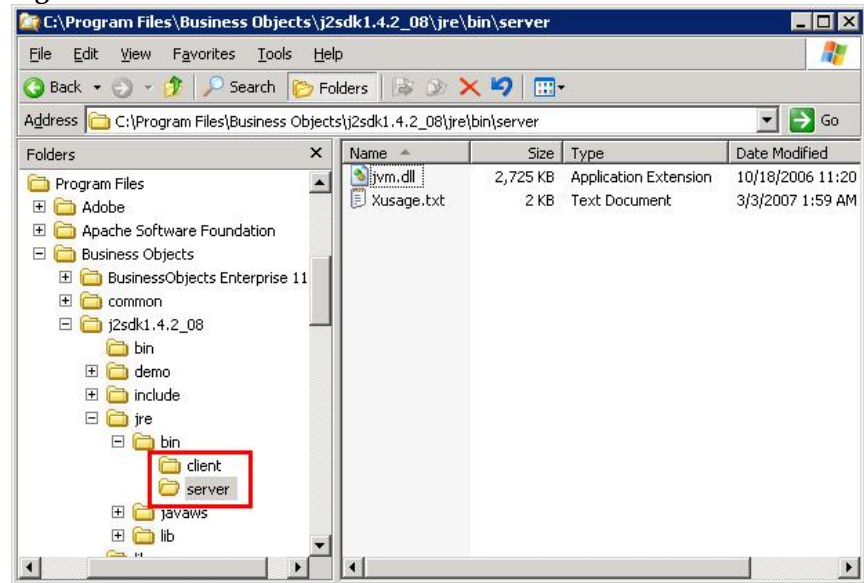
C:\Program Files\Business Objects\j2sdk1.4.2_08\jre\bin\server

File Edit View Favorites Tools Help

Back Search Folders

Address C:\Program Files\Business Objects\j2sdk1.4.2_08\jre\bin\server Go

Folders

Program Files
Adobe
Apache Software Foundation
Business Objects
BusinessObjects Enterprise 11
common
j2sdk1.4.2_08
bin
demo
include
jre
bin
client
server
javaws
lib

| Name | Size | Type | Date Modified |
|---|---|---|---|
| jvm.dll | 2,725 KB | Application Extension | 10/18/2006 11:20 |
| Xusage.txt | 2 KB | Text Document | 3/3/2007 1:59 AM |